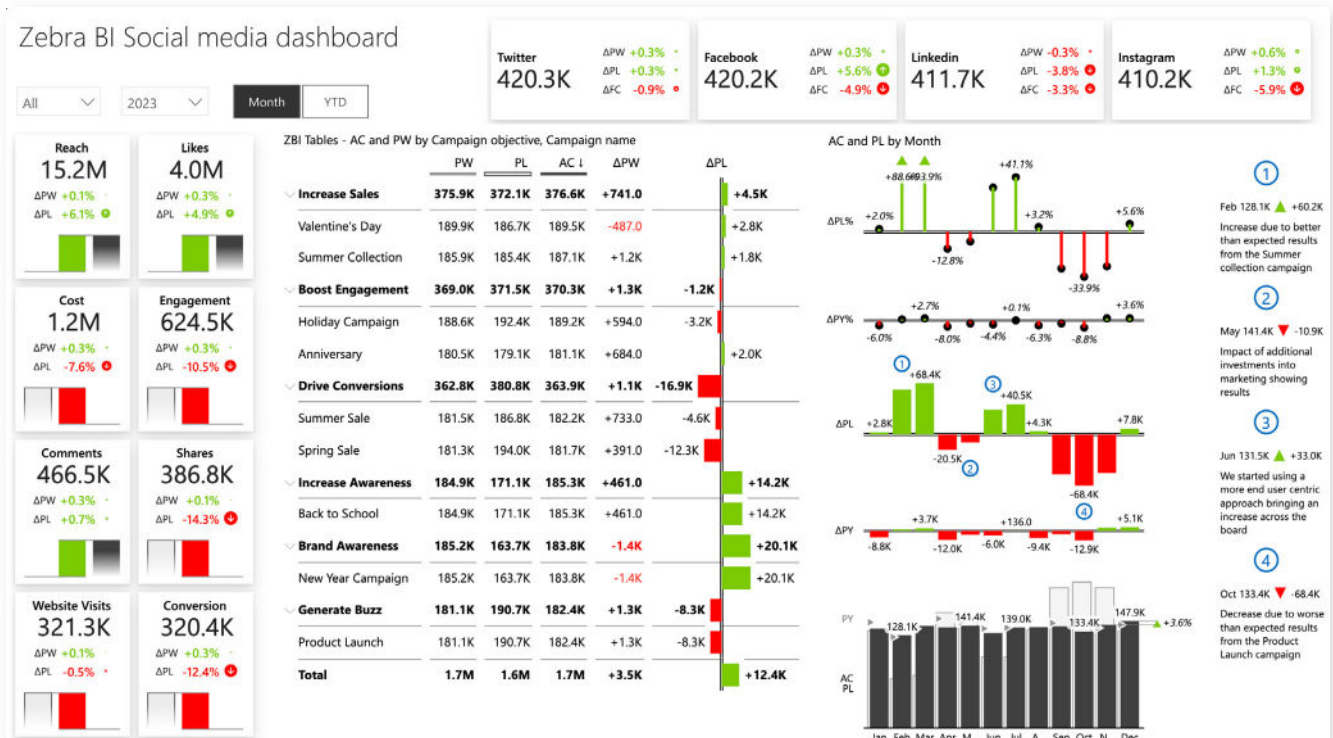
Zebra BI Social media dashboard

All 2023 Month YTD

Twitter 420.3K ΔPW +0.3% ΔPL +0.3% ΔFC -0.9%

Facebook 420.2K ΔPW +0.3% ΔPL +5.6% ΔFC -4.9%

Linkedin 411.7K ΔPW -0.3% ΔPL -3.8% ΔFC -3.3%

Instagram 410.2K ΔPW +0.6% ΔPL +1.3% ΔFC -5.9%

Reach 15.2M ΔPW +0.1% ΔPL +6.1%

Likes 4.0M ΔPW +0.3% ΔPL +4.9%

Cost 1.2M ΔPW +0.3% ΔPL -7.6%

Engagement 624.5K ΔPW +0.3% ΔPL -10.5%

Comments 466.5K ΔPW +0.3% ΔPL +0.7%

Shares 386.8K ΔPW +0.1% ΔPL -14.3%

Website Visits 321.3K ΔPW +0.1% ΔPL -0.5%

Conversion 320.4K ΔPW +0.3% ΔPL -12.4%

ZBI Tables - AC and PW by Campaign objective, Campaign name

| | PW | PL | AC ↓ | ΔPW | ΔPL |
|---|---|---|---|---|---|
| Increase Sales | 375.9K | 372.1K | 376.6K | +741.0 | +4.5K |
| Valentine's Day | 189.9K | 186.7K | 189.5K | -487.0 | +2.8K |
| Summer Collection | 185.9K | 185.4K | 187.1K | +1.2K | +1.8K |
| Boost Engagement | 369.0K | 371.5K | 370.3K | +1.3K | -1.2K |
| Holiday Campaign | 188.6K | 192.4K | 189.2K | +594.0 | -3.2K |
| Anniversary | 180.5K | 179.1K | 181.1K | +684.0 | +2.0K |
| Drive Conversions | 362.8K | 380.8K | 363.9K | +1.1K | -16.9K |
| Summer Sale | 181.5K | 186.8K | 182.2K | +733.0 | -4.6K |
| Spring Sale | 181.3K | 194.0K | 181.7K | +391.0 | -12.3K |
| Increase Awareness | 184.9K | 171.1K | 185.3K | +461.0 | +14.2K |
| Back to School | 184.9K | 171.1K | 185.3K | +461.0 | +14.2K |
| Brand Awareness | 185.2K | 163.7K | 183.8K | -1.4K | +20.1K |
| New Year Campaign | 185.2K | 163.7K | 183.8K | -1.4K | +20.1K |
| Generate Buzz | 181.1K | 190.7K | 182.4K | +1.3K | -8.3K |
| Product Launch | 181.1K | 190.7K | 182.4K | +1.3K | -8.3K |
| Total | 1.7M | 1.6M | 1.7M | +3.5K | +12.4K |

AC and PL by Month

ΔPL% +2.0% +88.6% +93.9% -12.8% +41.1% +3.2% -33.9% +5.6%

ΔPY% -6.0% +2.7% -8.0% -4.4% +0.1% -6.3% -8.8% +3.6%

ΔPL 1 +2.8K +68.4K -20.5K 2 3 +40.5K +4.3K -68.4K 4 +7.8K

ΔPY -8.8K +3.7K -12.0K -6.0K +136.0 -9.4K -12.9K +5.1K

PY 128.1K 141.4K 139.0K 133.4K 147.9K +3.6%

AC PL

Jan Feb Mar Apr M Jun Jul A Sep Oct N Dec

1
Feb 128.1K ▲ +60.2K
Increase due to better than expected results from the Summer collection campaign

2
May 141.4K ▼ -10.9K
Impact of additional investments into marketing showing results

3
Jun 131.5K ▲ +33.0K
We started using a more end user centric approach bringing an increase across the board

4
Oct 133.4K ▼ -68.4K
Decrease due to worse than expected results from the Product Launch campaign